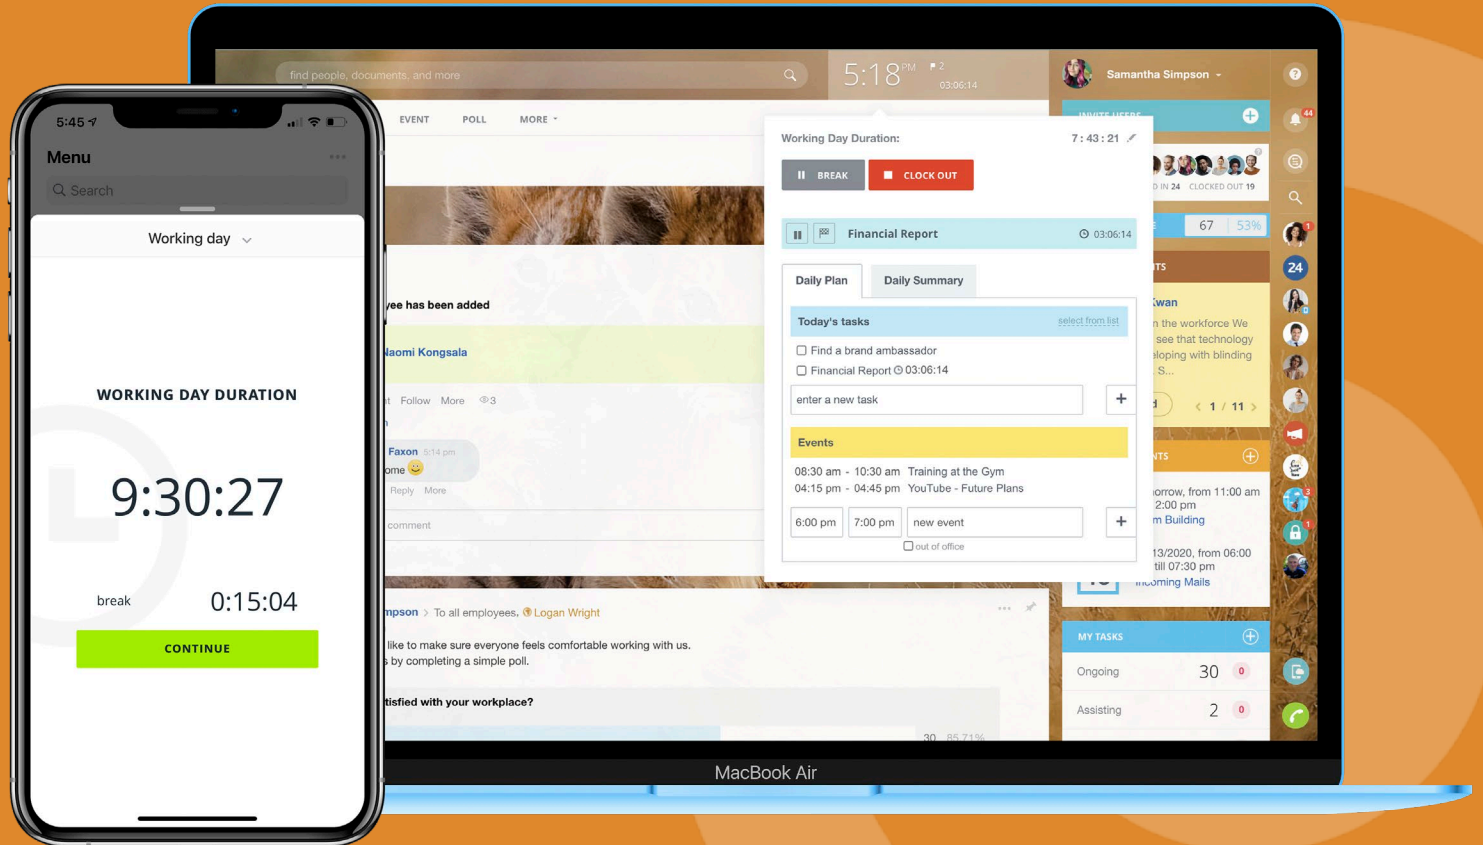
5:45

Menu

Search

Working day

WORKING DAY DURATION

9:30:27

break 0:15:04

CONTINUE

find people, documents, and more

5:18 PM

2

03:06:14

Samantha Simpson

EVENT POLL MORE

Working Day Duration: 7 : 43 : 21

BREAK CLOCK OUT

Financial Report 03:06:14

Daily Plan Daily Summary

Today's tasks select from list

Find a brand ambassador

Financial Report 03:06:14

enter a new task

Events

08:30 am - 10:30 am Training at the Gym
04:15 pm - 04:45 pm YouTube - Future Plans

6:00 pm 7:00 pm new event

out of office

ee has been added

aomi Kongsala

t Follow More 3

Faxon 5:14 pm

ome

Reply More

comment

mpson > To all employees. Logan Wright

like to make sure everyone feels comfortable working with us.
s by completing a simple poll.

tisfied with your workplace?

30 85.71%

D IN 24 CLOCKED OUT 19

67 53%

TS

wan

n the workforce We see that technology eloping with blinding S...

1 / 11

NTS

orrow, from 11:00 am 2:00 pm
m Building

13/2020, from 06:00 till 07:30 pm
Incoming Mails

MY TASKS

Ongoing 30 0

Assisting 2 0

44

24

MacBook Air